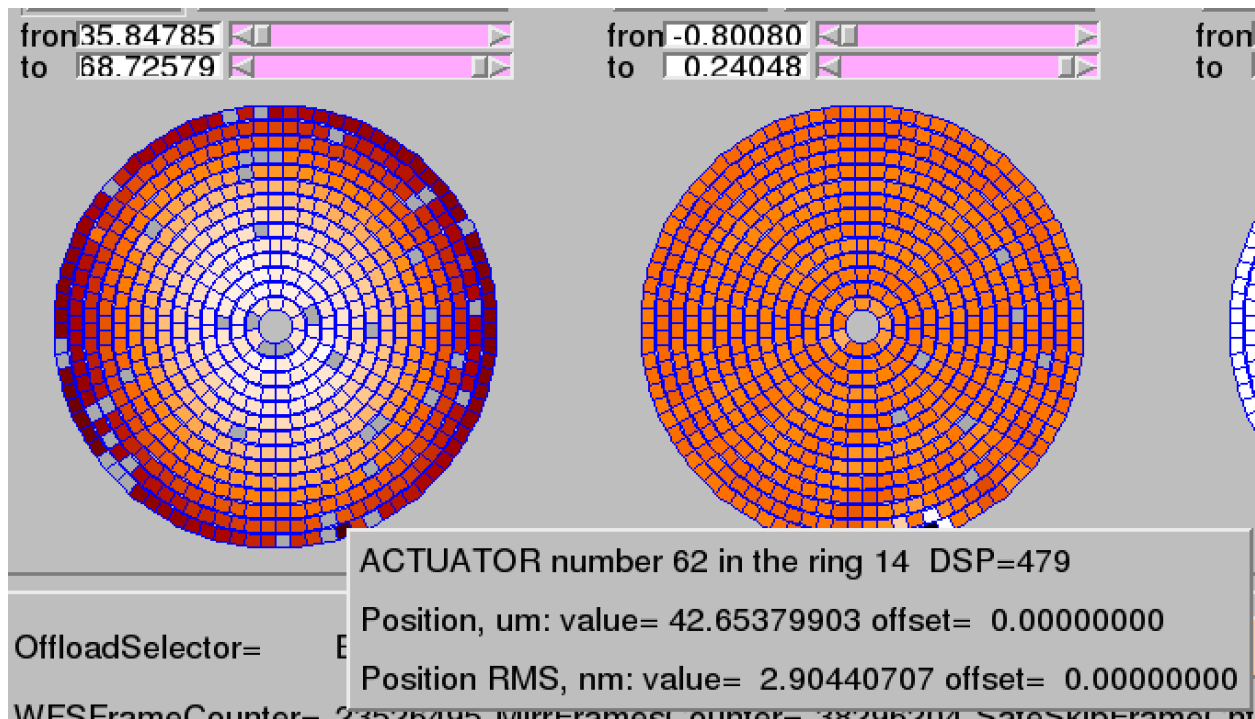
fron 35.84785
to 68.72579

fron -0.80080
to 0.24048

fron
to

ACTUATOR number 62 in the ring 14 DSP=479

Position, um: value= 42.65379903 offset= 0.00000000

Position RMS, nm: value= 2.90440707 offset= 0.00000000

OffloadSelector= E

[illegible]